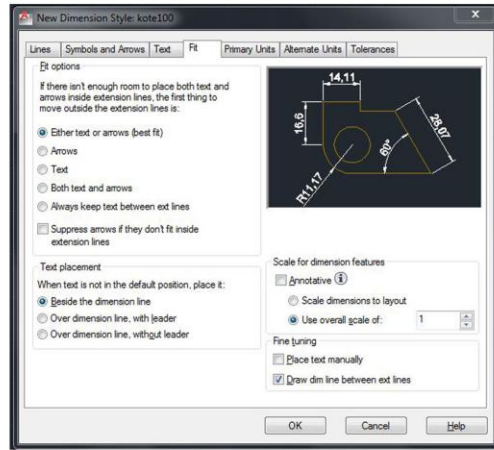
New Dimension Style: kote100

Lines | Symbols and Arrows | Text | Fit | Primary Units | Alternate Units | Tolerances

Fit options

If there isn't enough room to place both text and arrows inside extension lines, the first thing to move outside the extension lines is:

Either text or arrows (best fit)

Arrows

Text

Both text and arrows

Always keep text between ext lines

Suppress arrows if they don't fit inside extension lines

14,11

16,6

28,07

60°

R11,17

Text placement

When text is not in the default position, place it:

Beside the dimension line

Over dimension line, with leader

Over dimension line, without leader

Scale for dimension features

Annotative

Scale dimensions to layout

Use overall scale of: 1

Fine tuning

Place text manually

Draw dim line between ext lines

OK | Cancel | Help